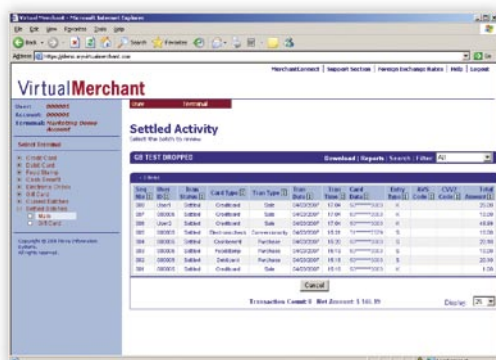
Virtual Merchant - Microsoft Internet Explorer

File Edit View Favorites Tools Help

Back Search Favorites

Address https://demo.myvirtualmerchant.com

Go

MerchantConnect | Support Section | Foreign Exchange Rates | Help | Logout

VirtualMerchant

User: 000001
Account: 000000
Terminal: Marketing Demo Account

Select Terminal

Credit Card
Debit Card
Food Stamp
Cash Benefit
Electronic Check
Gift Card
Current Batches
Settled Batches
Main
Gift Card

Copyright (c) 2006 Nova Information Systems. All rights reserved.

User | Terminal

Settled Activity
Select the batch to review

GE TEST DROPPED

Download | Reports | Search | Filter: All

| Seq No | User ID | Tran Status | Card Type | Tran Type | Tran Date | Tran Time | Card Data | Entry Mode | AVS Code | CVV2 Code | Total Amount |
|---|---|---|---|---|---|---|---|---|---|---|---|
| 388 | User1 | Settled | Creditcard | Sale | 04/23/2007 | 17:04 | 50******0003 | K | | | 25.00 |
| 387 | 000005 | Settled | Creditcard | Sale | 04/23/2007 | 17:04 | 50******0003 | K | | | 13.00 |
| 386 | User2 | Settled | Creditcard | Sale | 04/23/2007 | 17:04 | 50******0003 | K | | | 48.00 |
| 385 | 000005 | Settled | Electronic check | Conversion | 04/23/2007 | 15:31 | 50******1774 | S | | | 13.00 |
| 384 | 000005 | Settled | Creditcard | Purchase | 04/23/2007 | 15:31 | 50******0003 | S | | | 20.99 |
| 383 | 000005 | Settled | Foodstamp | Purchase | 04/23/2007 | 15:15 | 50******0003 | S | | | 13.00 |
| 382 | 000005 | Settled | Debitcard | Purchase | 04/23/2007 | 15:13 | 50******0003 | S | | | 20.90 |
| 381 | 000005 | Settled | Creditcard | Sale | 04/23/2007 | 15:11 | 50******0003 | K | | | 1.00 |

Cancel

Transaction Count: 8 Net Amount: $ 161.89

Display: 25